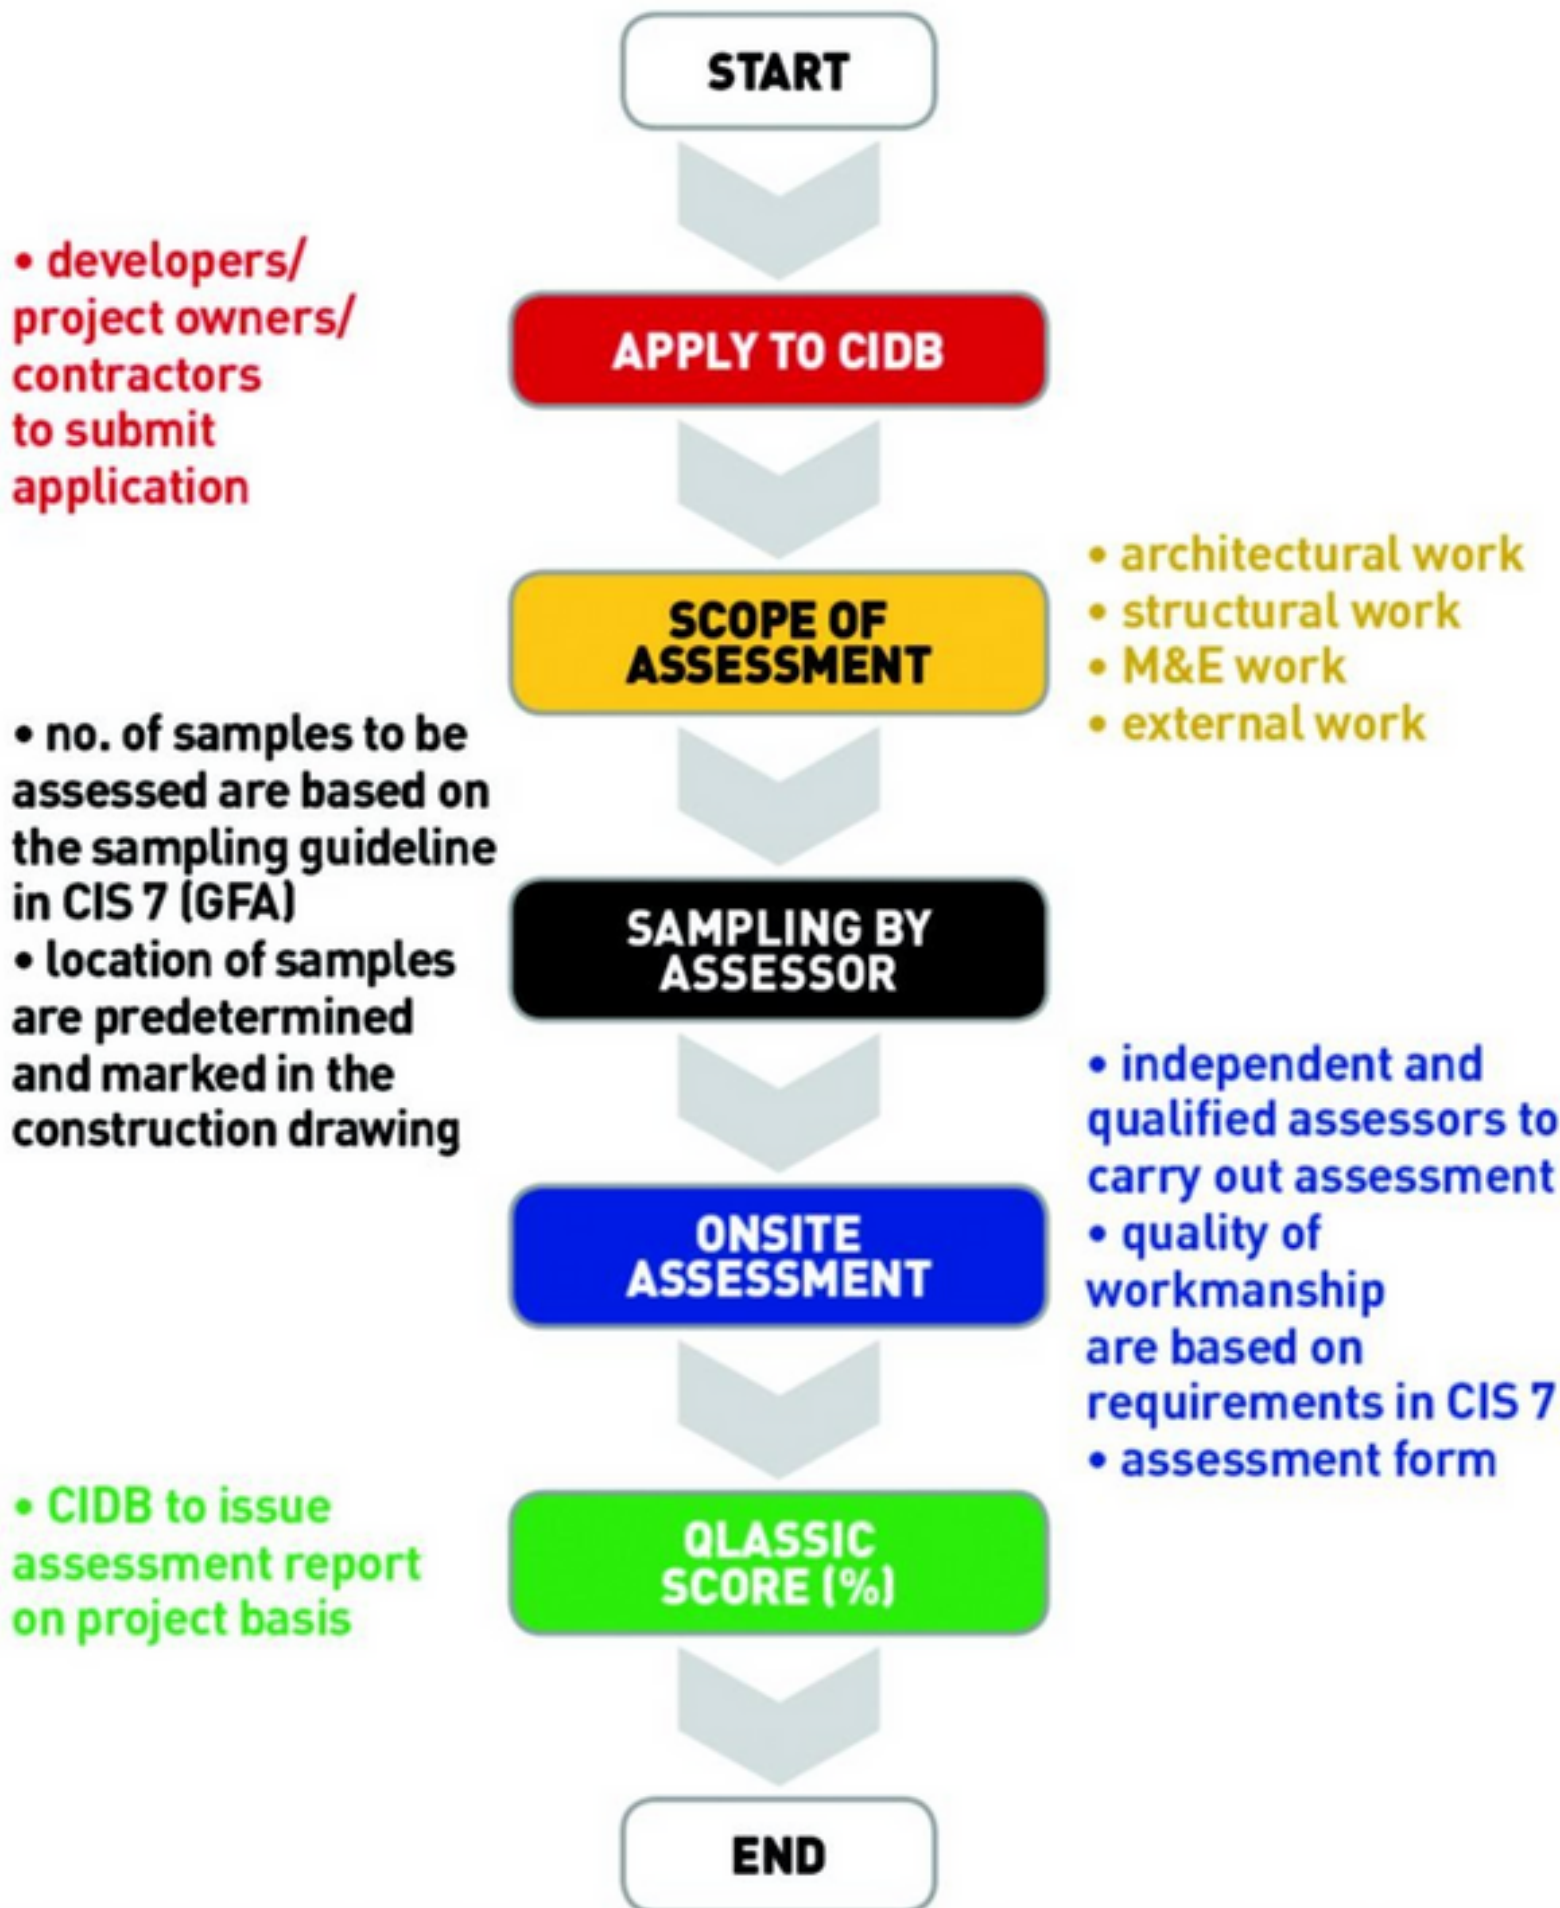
START

• developers/ project owners/ contractors to submit application

APPLY TO CIDB

SCOPE OF ASSESSMENT

• architectural work
• structural work
• M&E work
• external work

• no. of samples to be assessed are based on the sampling guideline in CIS 7 (GFA)
• location of samples are predetermined and marked in the construction drawing

SAMPLING BY ASSESSOR

• independent and qualified assessors to carry out assessment
• quality of workmanship are based on requirements in CIS 7
• assessment form

ONSITE ASSESSMENT

• CIDB to issue assessment report on project basis

QLASSIC SCORE (%)

END